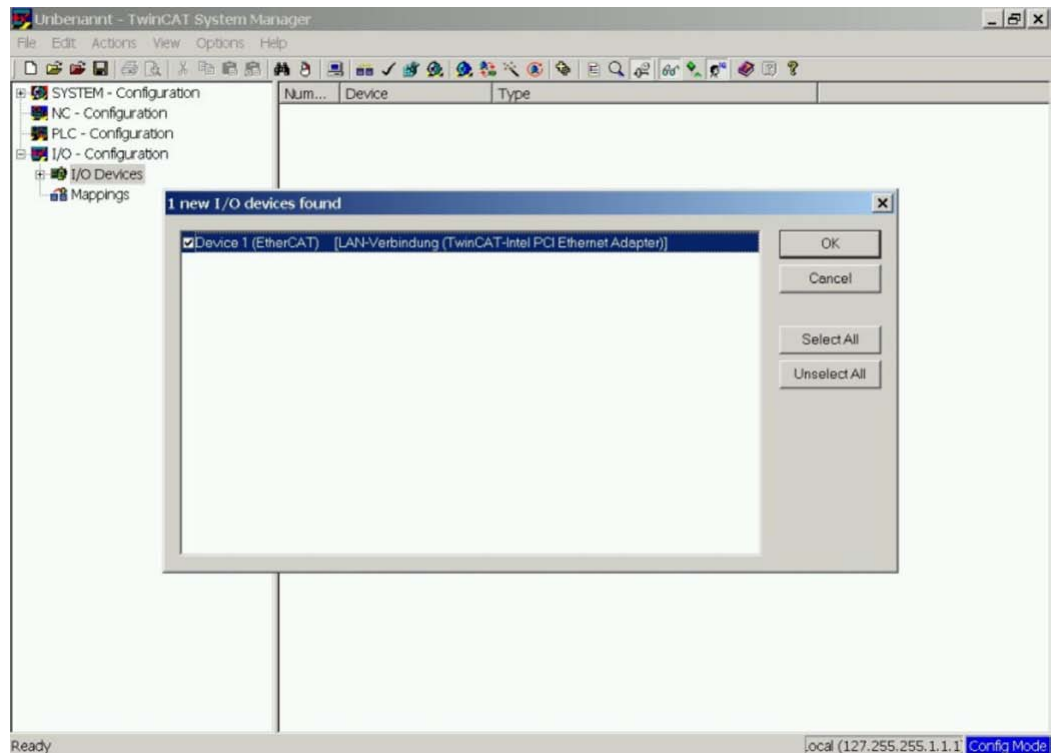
Unbenannt - TwinCAT System Manager

File Edit Actions View Options Help

SYSTEM - Configuration
NC - Configuration
PLC - Configuration
I/O - Configuration
I/O Devices
Mappings

| Num... | Device | Type |
|---|---|---|

1 new I/O devices found

Device 1 (EtherCAT) [LAN-Verbindung (TwinCAT-Intel PCI Ethernet Adapter)]

OK
Cancel
Select All
Unselect All

Ready
Local (127.255.255.1.1.1 Config Mode